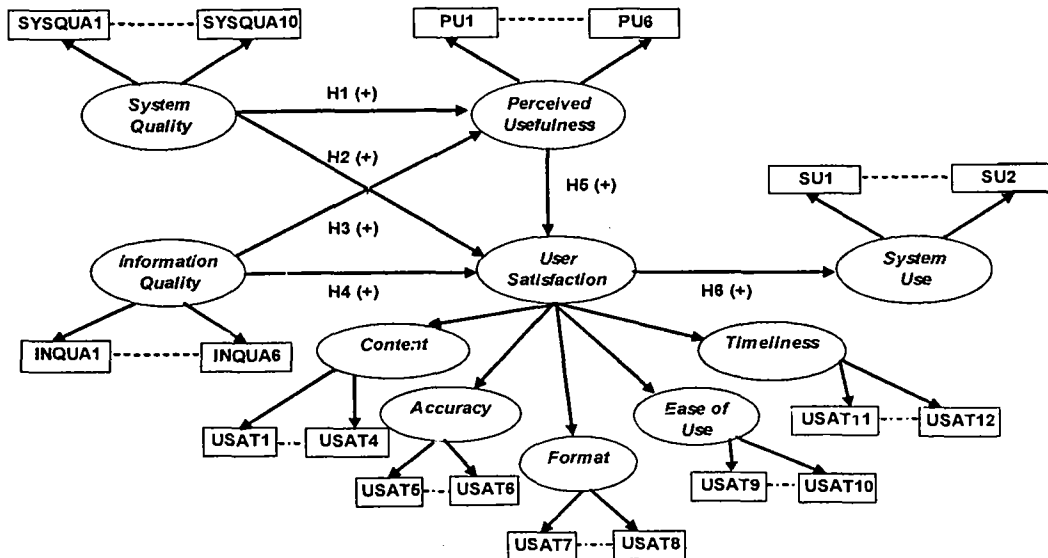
SYSQUA1
SYSQUA10
PU1
PU6
System Quality
H1 (+)
Perceived Usefulness
H2 (+)
H5 (+)
SU1
SU2
H3 (+)
Information Quality
User Satisfaction
System Use
H4 (+)
H6 (+)
INQUA1
INQUA6
Content
Timeliness
Accuracy
Ease of Use
USAT11
USAT12
USAT1
USAT4
Format
USAT6
USAT6
USAT9
USAT10
USAT7
USAT8